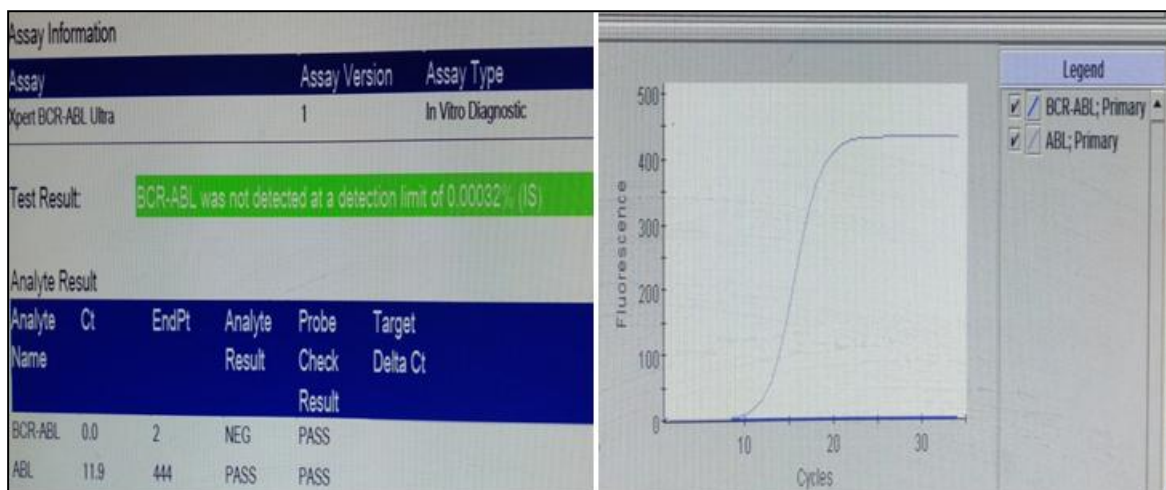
Assay Information

| Assay | Assay Version | Assay Type |
|---|---|---|
| Xpert BCR-ABL Ultra | 1 | In Vitro Diagnostic |

Test Result: BCR-ABL was not detected at a detection limit of 0.00032% (IS)

Analyte Result

| Analyte Name | Ct | EndPt | Analyte Result | Probe Check Result | Target Delta Ct |
|---|---|---|---|---|---|
| BCR-ABL | 0.0 | 2 | NEG | PASS | |
| ABL | 11.9 | 444 | PASS | PASS | |

500
400
300
200
100
0
Fluorescence
10
20
30
Cycles

Legend
BCR-ABL; Primary
ABL; Primary